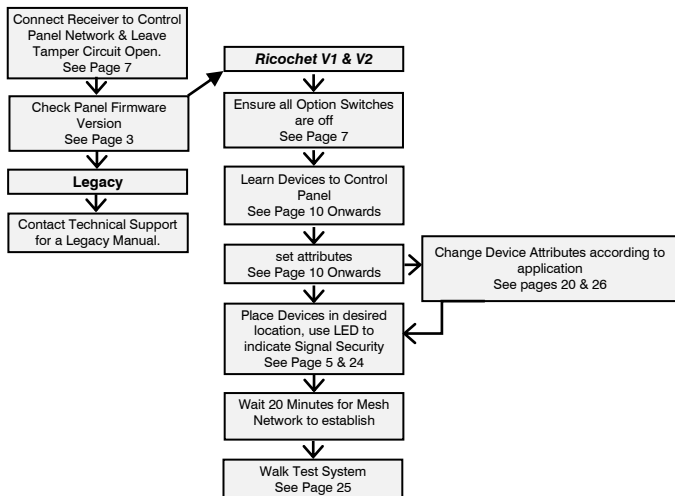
Connect Receiver to Control Panel Network & Leave Tamper Circuit Open.
See Page 7

Check Panel Firmware Version
See Page 3

Legacy

Contact Technical Support for a Legacy Manual.

Ricochet V1 & V2

Ensure all Option Switches are off
See Page 7

Learn Devices to Control Panel
See Page 10 Onwards

set attributes
See Page 10 Onwards

Change Device Attributes according to application
See pages 20 & 26

Place Devices in desired location, use LED to indicate Signal Security
See Page 5 & 24

Wait 20 Minutes for Mesh Network to establish

Walk Test System
See Page 25